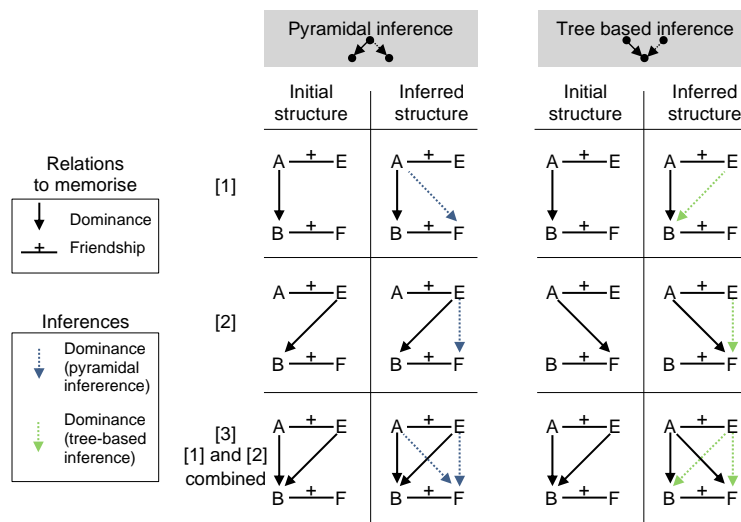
Pyramidal inference

Tree based inference

| | Initial structure | Inferred structure | Initial structure | Inferred structure |
|---|---|---|---|---|
| [1] | A + E, B + F | A + E, B + F | A + E, B + F | A + E, B + F |
| [2] | A + E, B + F | A + E, B + F | A + E, B + F | A + E, B + F |
| [3] [1] and [2] combined | A + E, B + F | A + E, B + F | A + E, B + F | A + E, B + F |

Relations to memorise

Dominance

+ Friendship

Inferences

Dominance (pyramidal infererence)

Dominance (tree-based inference)